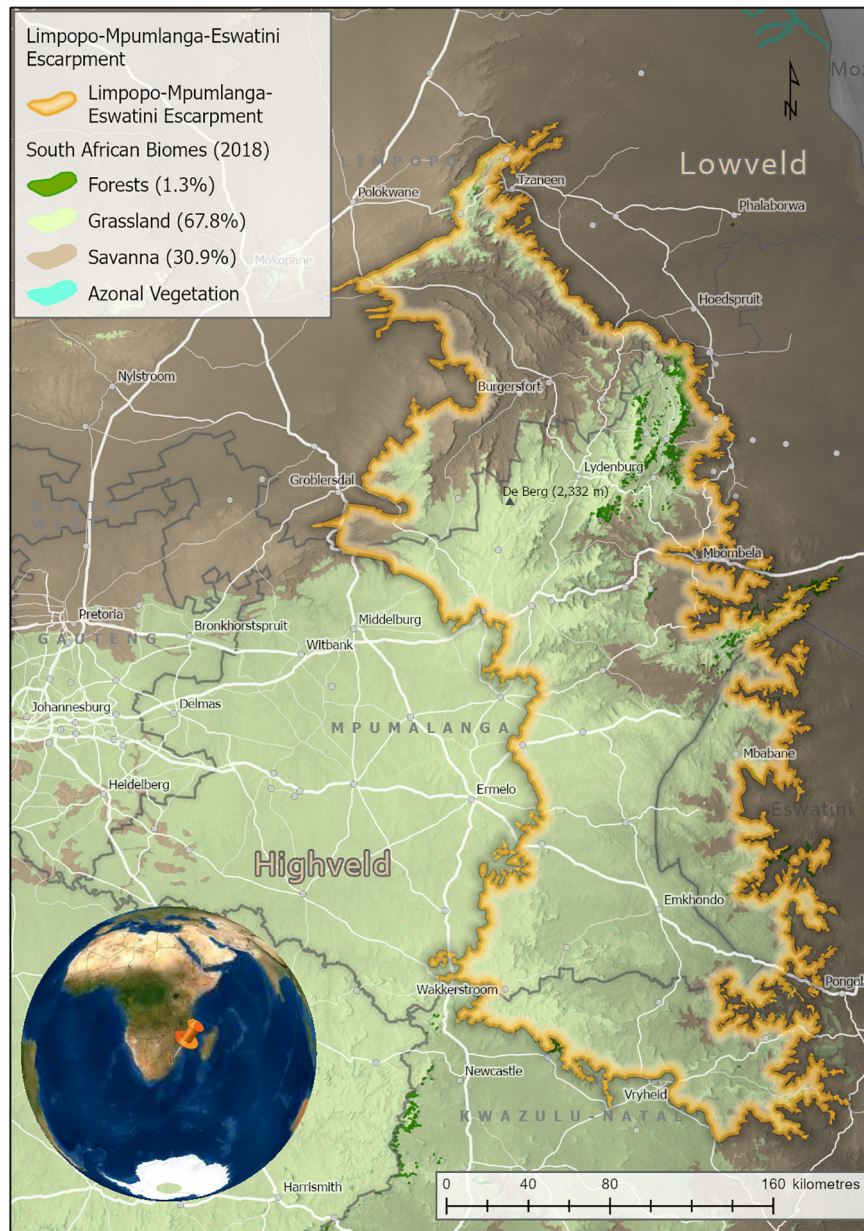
Limpopo-Mpumlanga-Eswatini Escarpment

Limpopo-Mpumlanga-Eswatini Escarpment

South African Biomes (2018)

Forests (1.3%)

Grassland (67.8%)

Savanna (30.9%)

Azonal Vegetation

N

Moz

Lowveld

LIMPOPO

Polokwane

Tzaneen

Phalaborwa

Mokopane

Hoedspruit

Nylstroom

Burgersfort

Lydenburg

Groblersdal

De Berg (2,332 m)

NORTH WEST

Mbombela

Pretoria

GAUTENG

Bronkhorstspruit

Middelburg

Witbank

Johannesburg

Delmas

MPUMALANGA

Mbabane

Heidelberg

Ermelo

Eswatini

Highveld

Emkhondo

Wakkerstroom

Pongola

Newcastle

Vryheid

KWAZULU-NATAL

Harrismith

0 40 80 160 kilometres